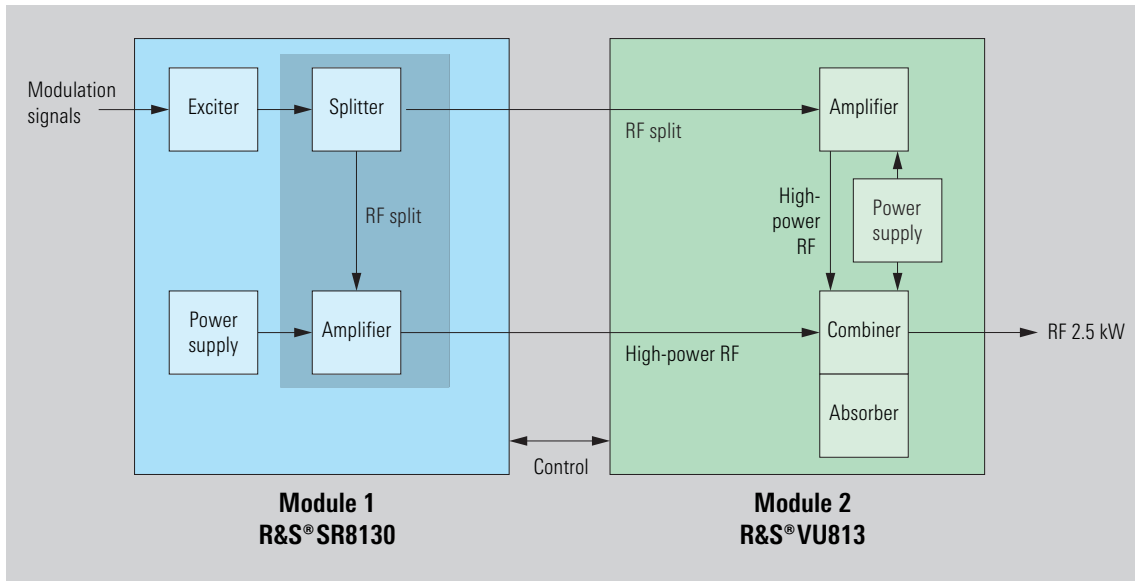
Modulation signals

Exciter

Splitter

RF split

Power supply

Amplifier

RF split

Amplifier

High-power RF

Power supply

Combiner

RF 2.5 kW

High-power RF

Absorber

Control

**Module 1**
**R&S®SR8130**

**Module 2**
**R&S®VU813**